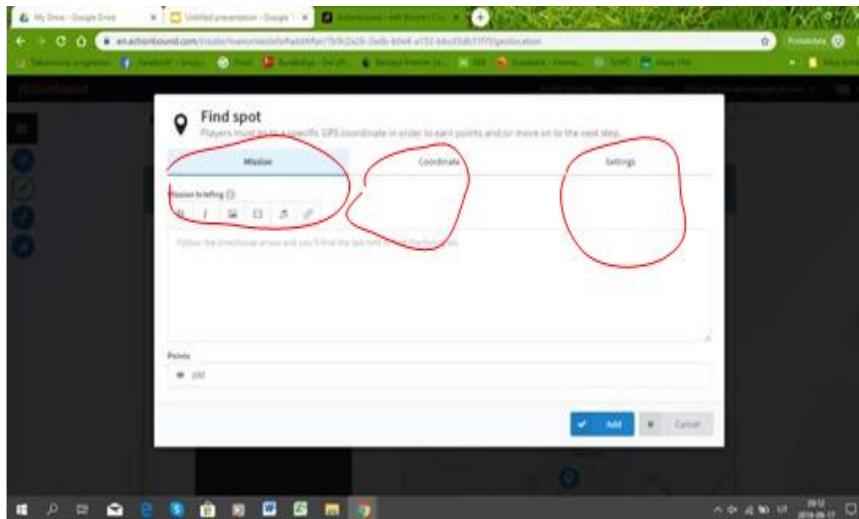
My Drive - Google Drive
Untitled presentation - Google
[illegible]
en.actionbound.com/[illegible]
Find spot
Players must go to a specific GPS coordinate in order to earn points and/or move on to the next step.
Mission
Coordinate
Settings
Mission briefing
Follow the directional arrows and you'll find the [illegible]
Points
100
Add
Cancel
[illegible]